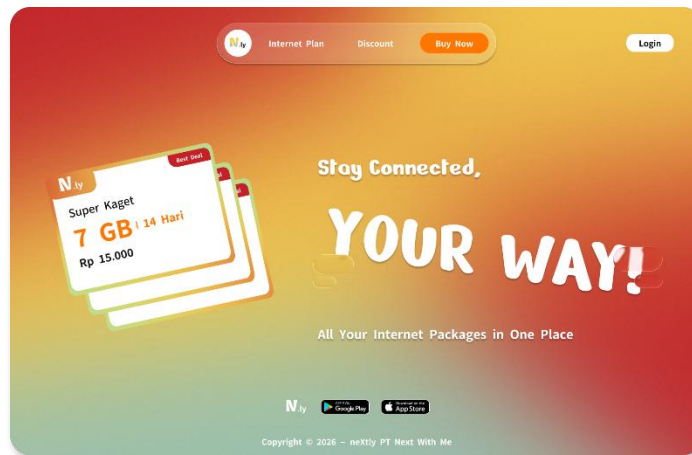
N.ly Internet Plan Discount Buy Now

Login

N.ly
Best Deal
Super Kaget
7 GB | 14 Hari
Rp 15.000

Stay Connected,

YOUR WAY!

All Your Internet Packages in One Place

N.ly
GET IT ON Google Play
Download on the App Store

Copyright © 2026 - neXtly PT Next With Me